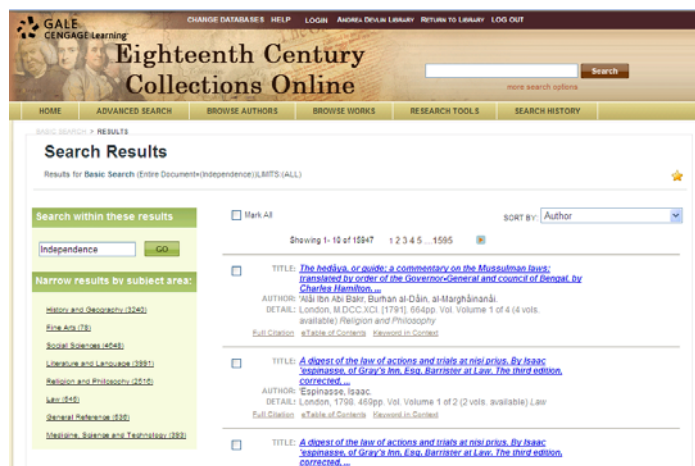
GALE CENGAGE Learning

CHANGE DATABASES HELP LOGIN ANDREA DEVLIN LIBRARY RETURN TO LIBRARY LOG OUT

Eighteenth Century Collections Online

Search

more search options

HOME ADVANCED SEARCH BROWSE AUTHORS BROWSE WORKS RESEARCH TOOLS SEARCH HISTORY

BASIC SEARCH > RESULTS

Search Results

Results for Basic Search (Entire Document=(Independence))LIMITS:(ALL)

Search within these results

Independence GO

Narrow results by subject area:

History and Geography (3240)

Fine Arts (78)

Social Sciences (4548)

Literature and Language (3991)

Religion and Philosophy (2510)

Law (545)

General Reference (536)

Medicine, Science and Technology (393)

Mark All

SORT BY: Author

Showing 1- 10 of 15947 1 2 3 4 5 ....1595

TITLE: The hedàya, or guide: a commentary on the Mussulman laws: translated by order of the Governor-General and council of Bengal, by Charles Hamilton, ...
AUTHOR: 'Alī Ibn Abi Bakr, Burhan al-Dīn, al-Marghīnānī.
DETAIL: London, M.DCC.XCI. [1791]. 664pp. Vol. Volume 1 of 4 (4 vols. available) Religion and Philosophy
Full Citation eTable of Contents Keyword in Context

TITLE: A digest of the law of actions and trials at nisi prius. By Isaac 'espinasse, of Gray's Inn, Esq. Barrister at Law. The third edition, corrected, ...
AUTHOR: 'Espinasse, Isaac.
DETAIL: London, 1798. 469pp. Vol. Volume 1 of 2 (2 vols. available) Law
Full Citation eTable of Contents Keyword in Context

TITLE: A digest of the law of actions and trials at nisi prius. By Isaac 'espinasse, of Gray's Inn, Esq. Barrister at Law. The third edition, corrected, ...